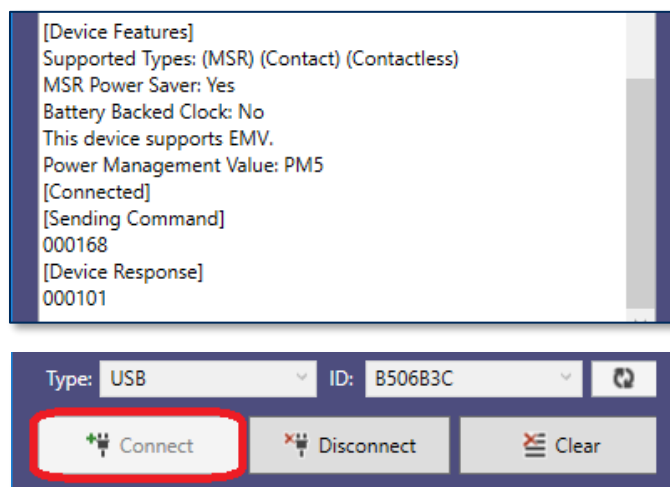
[Device Features]
Supported Types: (MSR) (Contact) (Contactless)
MSR Power Saver: Yes
Battery Backed Clock: No
This device supports EMV.
Power Management Value: PM5
[Connected]
[Sending Command]
000168
[Device Response]
000101

Type: USB
ID: B506B3C

Connect
Disconnect
Clear